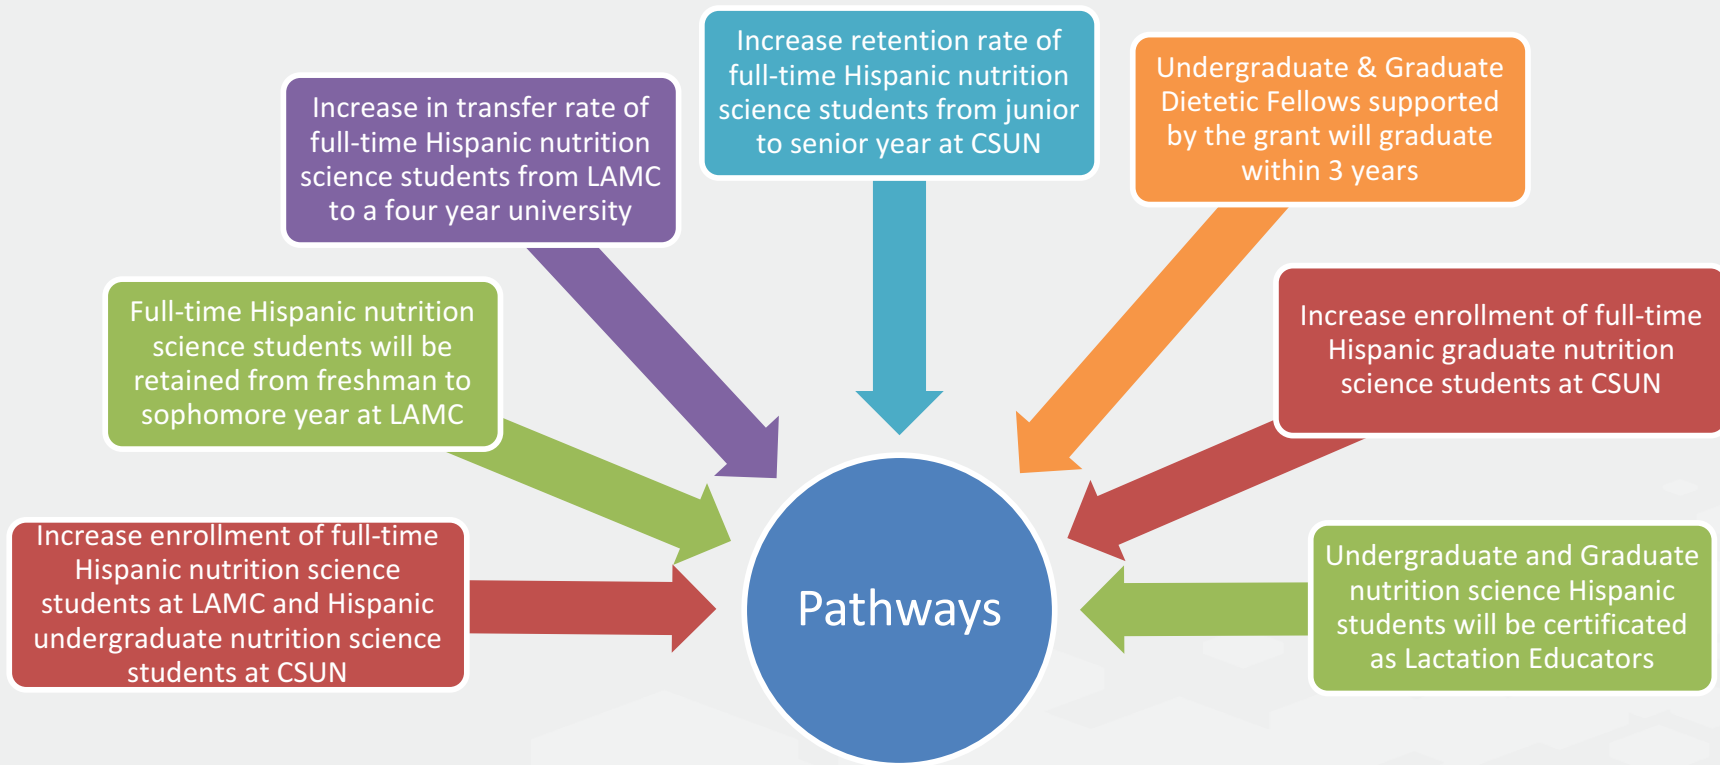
Increase retention rate of full-time Hispanic nutrition science students from junior to senior year at CSUN

Increase in transfer rate of full-time Hispanic nutrition science students from LAMC to a four year university

Undergraduate & Graduate Dietetic Fellows supported by the grant will graduate within 3 years

Full-time Hispanic nutrition science students will be retained from freshman to sophomore year at LAMC

Increase enrollment of full-time Hispanic graduate nutrition science students at CSUN

Increase enrollment of full-time Hispanic nutrition science students at LAMC and Hispanic undergraduate nutrition science students at CSUN

Pathways

Undergraduate and Graduate nutrition science Hispanic students will be certificated as Lactation Educators